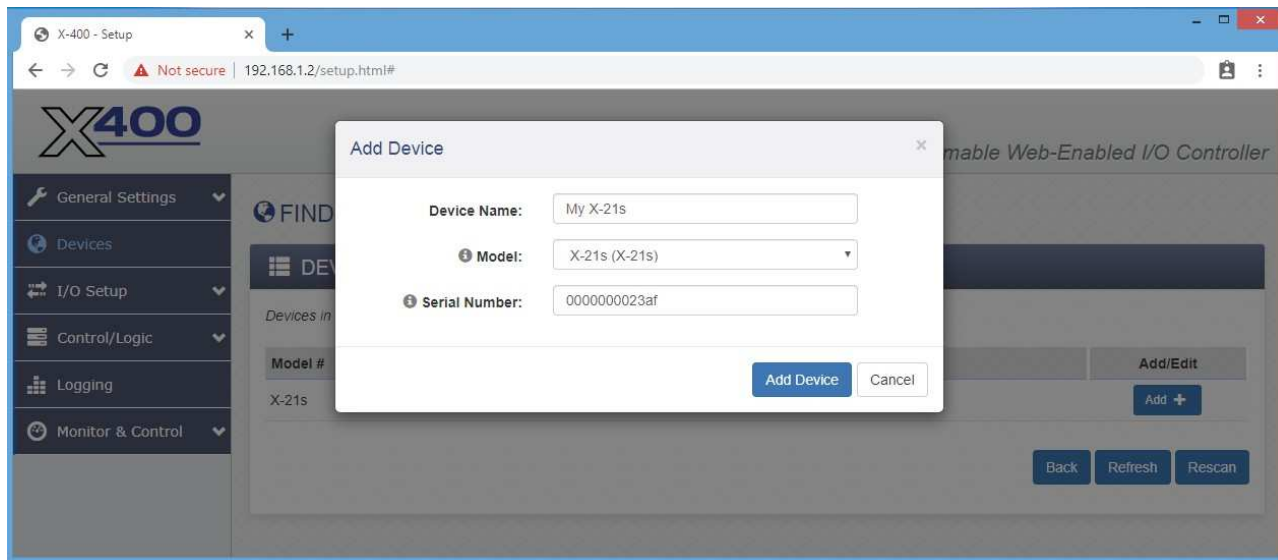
X-400 - Setup ×
+
Not secure | 192.168.1.2/setup.html#

X400

mable Web-Enabled I/O Controller

General Settings
Devices
I/O Setup
Control/Logic
Logging
Monitor & Control

FIND

DE

Devices in

| Model # | Add/Edit |
|---|---|
| X-21s | Add + |

Back Refresh Rescan

Add Device ×

Device Name: My X-21s

Model: X-21s (X-21s)

Serial Number: 0000000023af

Add Device Cancel